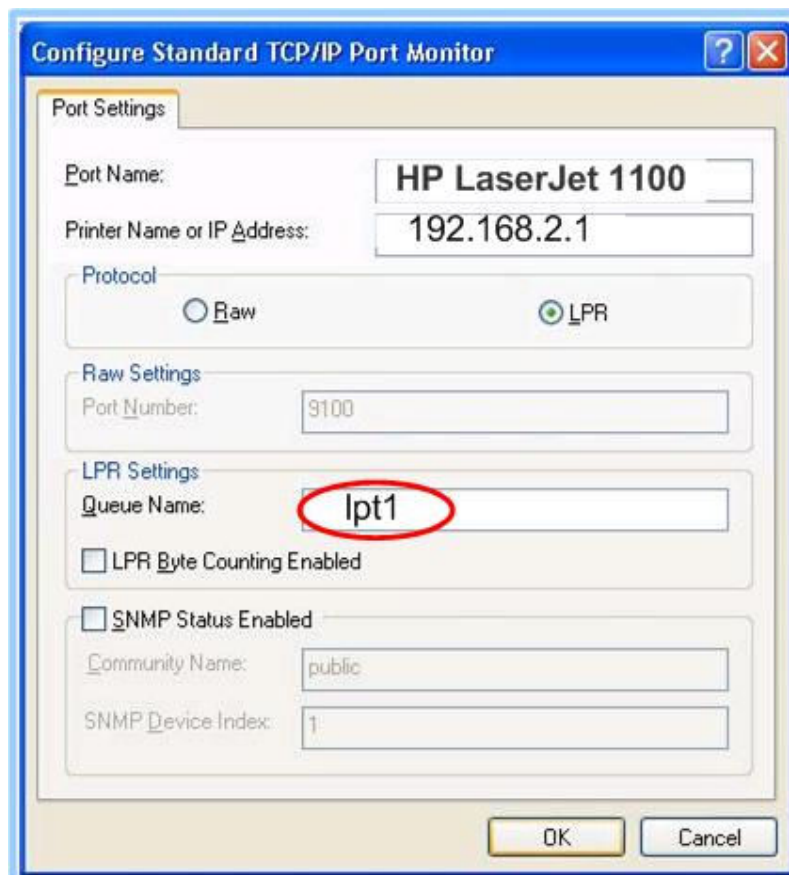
Configure Standard TCP/IP Port Monitor

?

Port Settings

Port Name: HP LaserJet 1100

Printer Name or IP Address: 192.168.2.1

Protocol

Raw

LPR

Raw Settings

Port Number: 9100

LPR Settings

Queue Name: lpt1

LPR Byte Counting Enabled

SNMP Status Enabled

Community Name: public

SNMP Device Index: 1

OK

Cancel